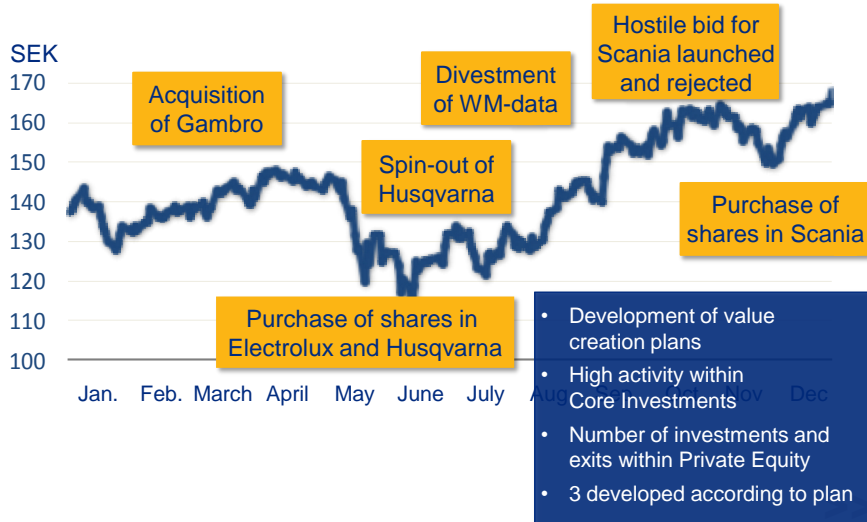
SEK

170
160
150
140
130
120
110
100

Jan. Feb. March April May June July Aug. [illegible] Nov Dec

Hostile bid for Scania launched and rejected

Acquisition of Gambro

Divestment of WM-data

Spin-out of Husqvarna

Purchase of shares in Scania

Purchase of shares in Electrolux and Husqvarna

• Development of value creation plans
• High activity within Core Investments
• Number of investments and exits within Private Equity
• 3 developed according to plan